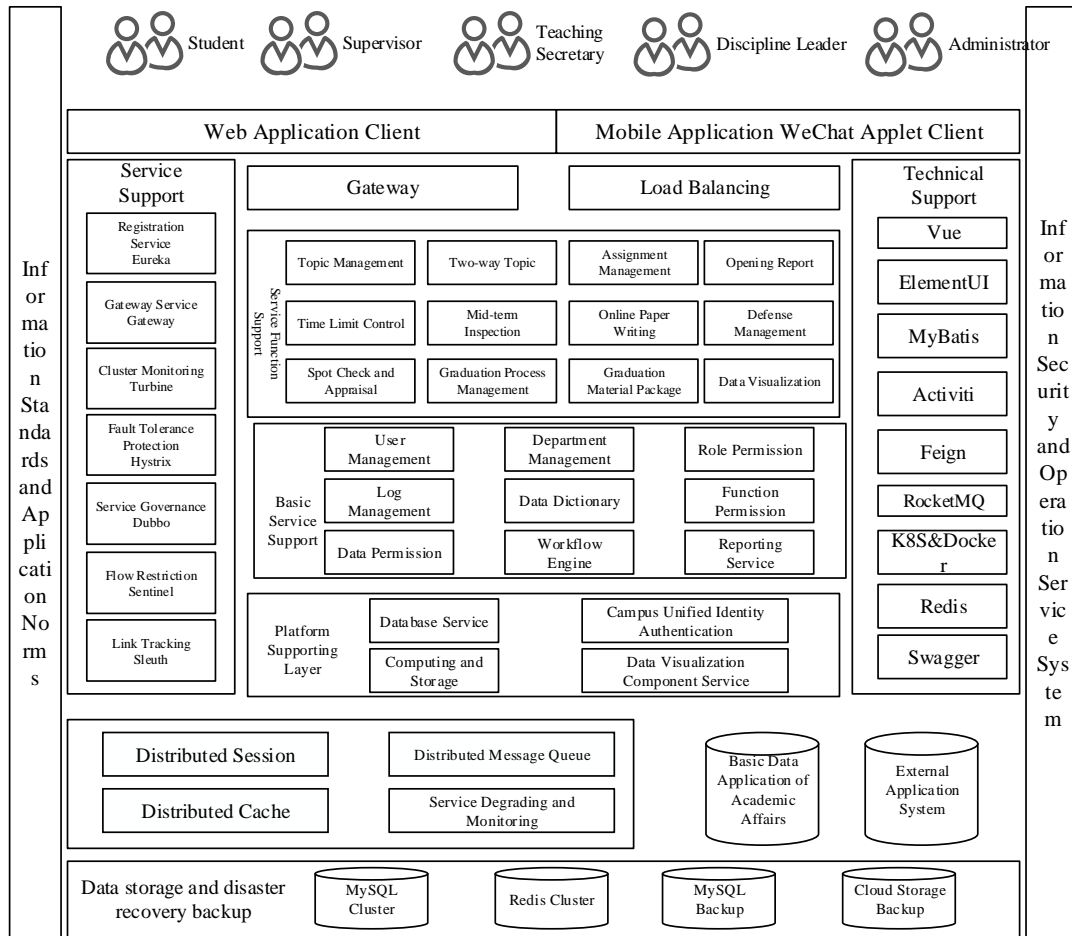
Student Supervisor Teaching Secretary Discipline Leader Administrator

Web Application Client

Mobile Application WeChat Applet Client

Information Standards and Application Norms

Service Support

Registration Service Eureka

Gateway Service Gateway

Cluster Monitoring Turbine

Fault Tolerance Protection Hystrix

Service Governance Dubbo

Flow Restriction Sentinel

Link Tracking Sleuth

Gateway

Load Balancing

Service Function Support

Topic Management
Two-way Topic
Assignment Management
Opening Report
Time Limit Control
Mid-term Inspection
Online Paper Writing
Defense Management
Spot Check and Appraisal
Graduation Process Management
Graduation Material Package
Data Visualization

Basic Service Support

User Management
Department Management
Role Permission
Log Management
Data Dictionary
Function Permission
Data Permission
Workflow Engine
Reporting Service

Platform Supporting Layer

Database Service
Campus Unified Identity Authentication
Computing and Storage
Data Visualization Component Service

Technical Support

Vue
ElementUI
MyBatis
Activiti
Feign
RocketMQ
K8S&Docker
Redis
Swagger

Information Security and Operation Service System

Distributed Session
Distributed Message Queue
Distributed Cache
Service Degrading and Monitoring

Basic Data Application of Academic Affairs

External Application System

Data storage and disaster recovery backup

MySQL Cluster
Redis Cluster
MySQL Backup
Cloud Storage Backup